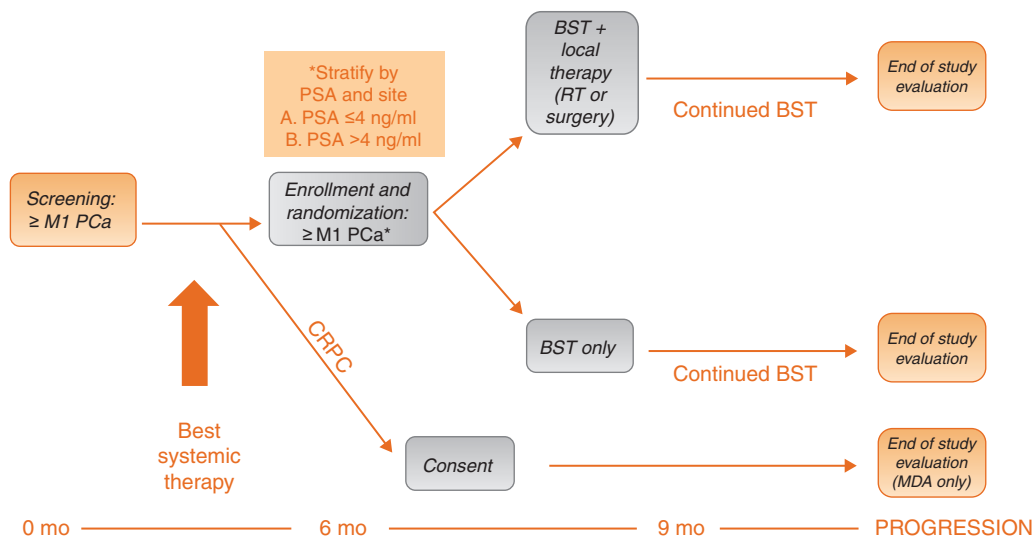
*Stratify by PSA and site
A. PSA ≤4 ng/ml
B. PSA >4 ng/ml

BST + local therapy (RT or surgery)

Continued BST

End of study evaluation

Screening: ≥ M1 PCa

Enrollment and randomization: ≥ M1 PCa*

CRPC

BST only

Continued BST

End of study evaluation

Best systemic therapy

Consent

End of study evaluation (MDA only)

0 mo

6 mo

9 mo

PROGRESSION